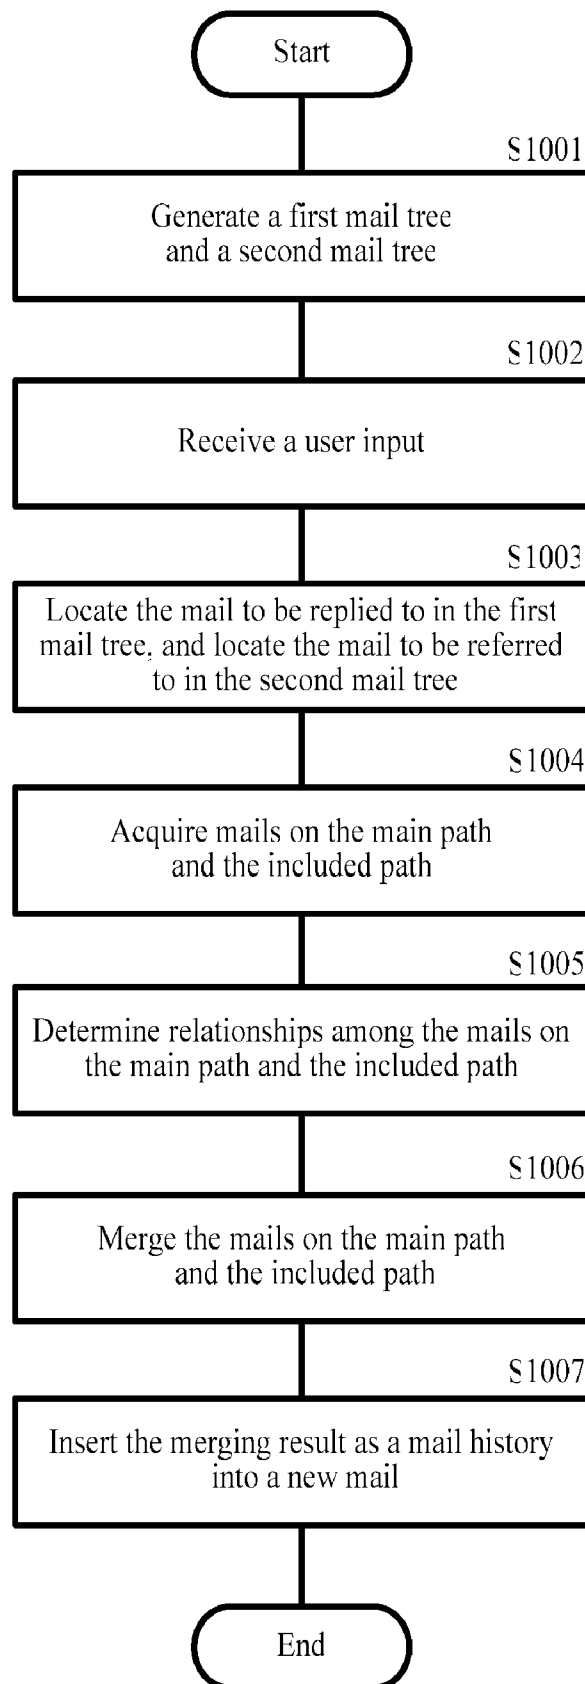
Start

S1001

Generate a first mail tree and a second mail tree

S1002

Receive a user input

S1003

Locate the mail to be replied to in the first mail tree, and locate the mail to be referred to in the second mail tree

S1004

Acquire mails on the main path and the included path

S1005

Determine relationships among the mails on the main path and the included path

S1006

Merge the mails on the main path and the included path

S1007

Insert the merging result as a mail history into a new mail

End